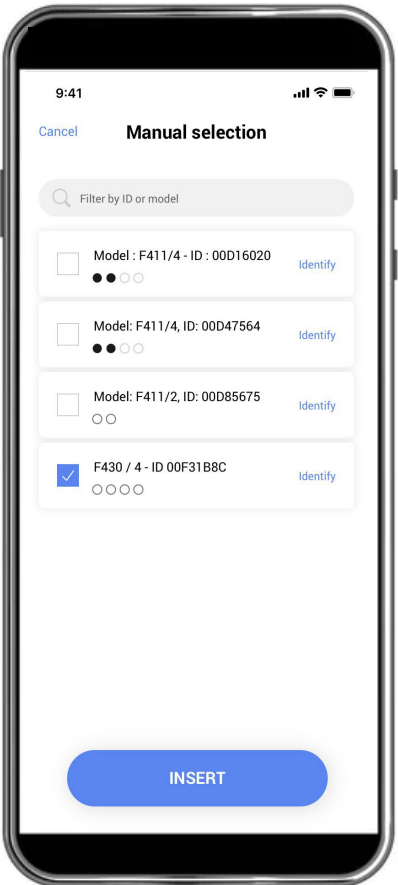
9:41

Cancel

Manual selection

Filter by ID or model

Model : F411/4 - ID : 00D16020

Identify

Model: F411/4, ID: 00D47564

Identify

Model: F411/2, ID: 00D85675

Identify

F430 / 4 - ID 00F31B8C

Identify

INSERT